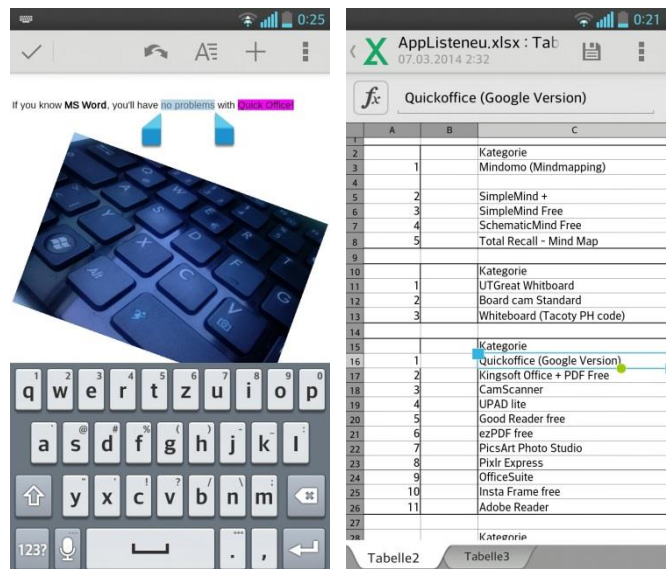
0:25

If you know **MS Word**, you'll have no problems with Quick Office!

1 q 2 w 3 e 4 r 5 t 6 z 7 u 8 i 9 o 0 p
a @ s # d % f ( g ) h j k l
y x c v b n m
123?

0:21

AppListeneu.xlsx : Tab
07.03.2014 2:32

$fx$ Quickoffice (Google Version)

| | A | B | C |
|---|---|---|---|
| 2 | | | Kategorie |
| 3 | 1 | | Mindomo (Mindmapping) |
| 4 | | | |
| 5 | 2 | | SimpleMind + |
| 6 | 3 | | SimpleMind Free |
| 7 | 4 | | SchematicMind Free |
| 8 | 5 | | Total Recall - Mind Map |
| 9 | | | |
| 10 | | | Kategorie |
| 11 | 1 | | UTGreat Whitboard |
| 12 | 2 | | Board cam Standard |
| 13 | 3 | | Whiteboard (Tacoty PH code) |
| 14 | | | |
| 15 | | | Kategorie |
| 16 | 1 | | Quickoffice (Google Version) |
| 17 | 2 | | Kingsoft Office + PDF Free |
| 18 | 3 | | CamScanner |
| 19 | 4 | | UPAD lite |
| 20 | 5 | | Good Reader free |
| 21 | 6 | | ezPDF free |
| 22 | 7 | | PicsArt Photo Studio |
| 23 | 8 | | Pixlr Express |
| 24 | 9 | | OfficeSuite |
| 25 | 10 | | Insta Frame free |
| 26 | 11 | | Adobe Reader |
| 27 | | | |
| 28 | | | Kategorie |

Tabelle2 Tabelle3